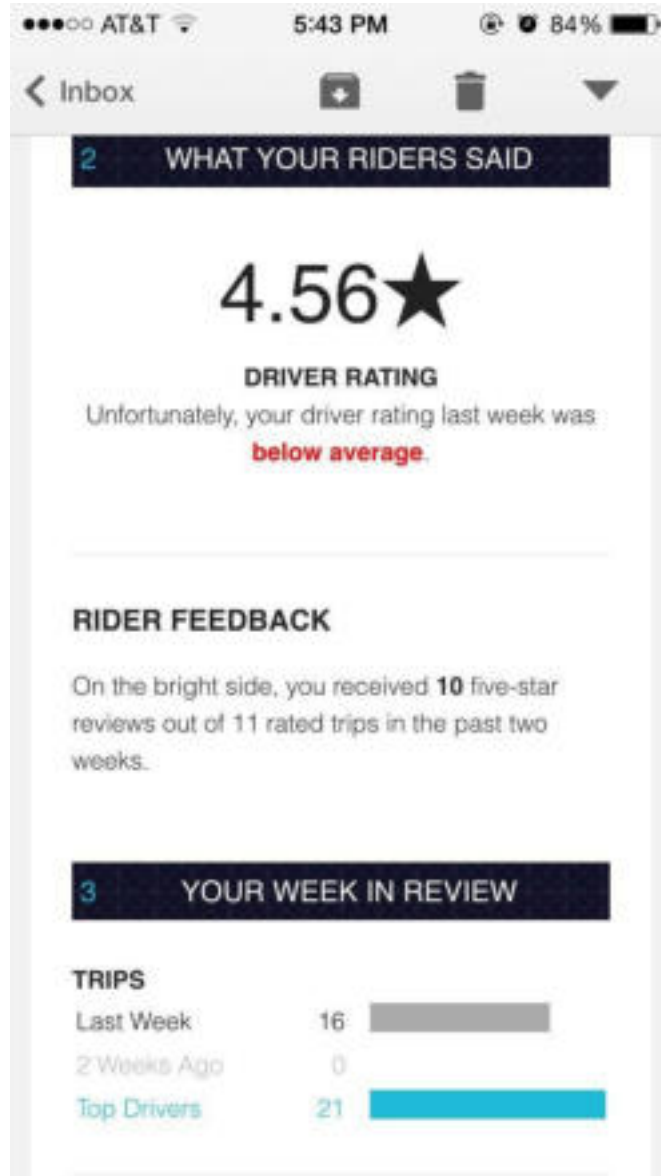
●●●○○ AT&T 5:43 PM 84%

< Inbox

2 WHAT YOUR RIDERS SAID

4.56★

DRIVER RATING

Unfortunately, your driver rating last week was below average.

RIDER FEEDBACK

On the bright side, you received 10 five-star reviews out of 11 rated trips in the past two weeks.

3 YOUR WEEK IN REVIEW

TRIPS

| | |
|---|---|
| Last Week | 16 |
| 2 Weeks Ago | 0 |
| Top Drivers | 21 |